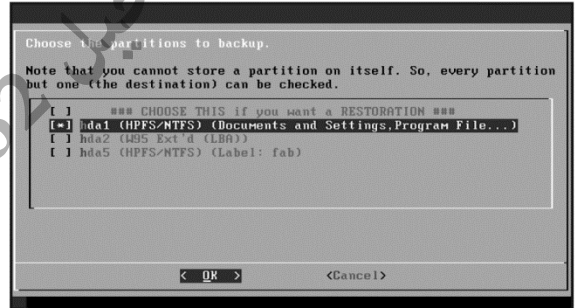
Choose the partitions to backup.

Note that you cannot store a partition on itself. So, every partition but one (the destination) can be checked.

[ ] ### CHOOSE THIS if you want a RESTORATION ###
[*] hda1 (HPFS/NTFS) (Documents and Settings,Program File...)
[ ] hda2 (W95 Ext'd (LBA))
[ ] hda5 (HPFS/NTFS) (Label: fab)

< OK > <Cancel>